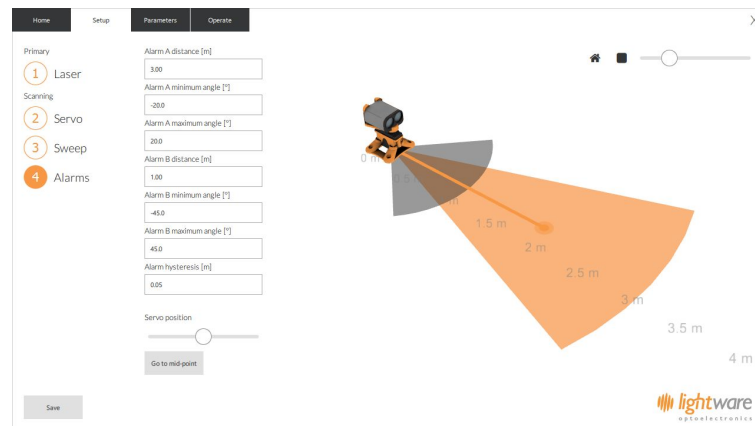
Home Setup Parameters Operate

Primary
1 Laser
Scanning
2 Servo
3 Sweep
4 Alarms

Alarm A distance [m]
3.00
Alarm A minimum angle [°]
-20.0
Alarm A maximum angle [°]
20.0
Alarm B distance [m]
1.00
Alarm B minimum angle [°]
-45.0
Alarm B maximum angle [°]
45.0
Alarm hysteresis [m]
0.05

Servo position

Go to mid-point

Save

0 m
0.5
1
1.5 m
2 m
2.5 m
3 m
3.5 m
4 m

lightware
optoelectronics